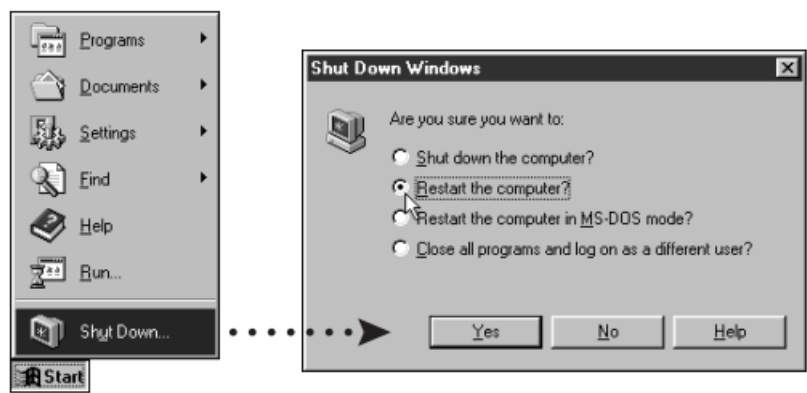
Programs
Documents
Settings
Find
Help
Run...
Shut Down...
Start

Shut Down Windows
Are you sure you want to:
Shut down the computer?
Restart the computer?
Restart the computer in MS-DOS mode?
Close all programs and log on as a different user?
Yes
No
Help